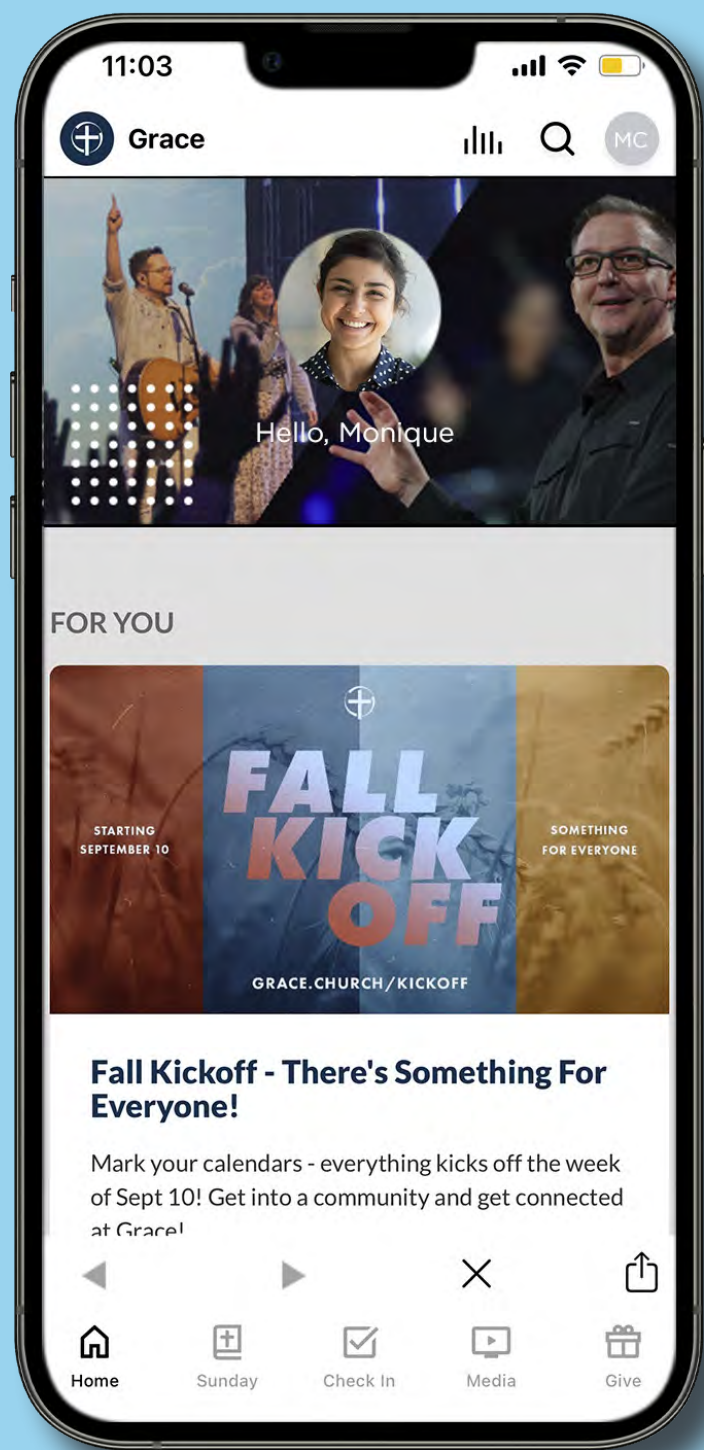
11:03

Grace

MC

Hello, Monique

FOR YOU

STARTING SEPTEMBER 10

FALL KICK OFF

SOMETHING FOR EVERYONE

GRACE.CHURCH/KICKOFF

Fall Kickoff - There's Something For Everyone!

Mark your calendars - everything kicks off the week of Sept 10! Get into a community and get connected at Grace!

Home Sunday Check In Media Give